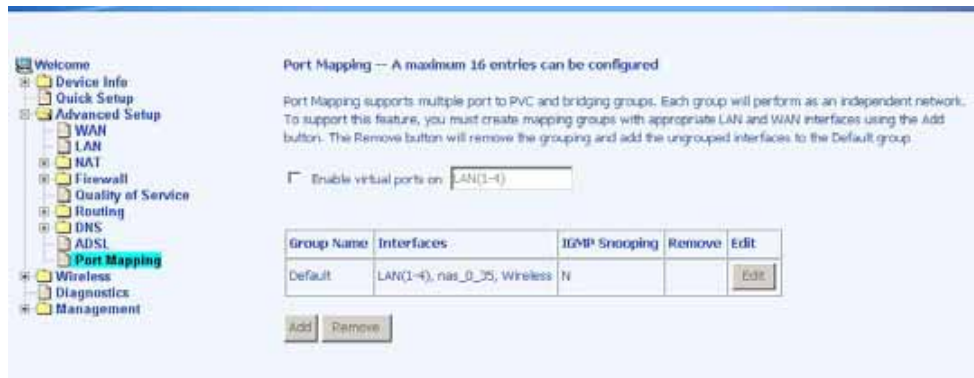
Welcome
Device Info
Quick Setup
Advanced Setup
WAN
LAN
NAT
Firewall
Quality of Service
Routing
DNS
ADSL
Port Mapping
Wireless
Diagnostics
Management

Port Mapping -- A maximum 16 entries can be configured

Port Mapping supports multiple port to PVC and bridging groups. Each group will perform as an independent network. To support this feature, you must create mapping groups with appropriate LAN and WAN interfaces using the Add button. The Remove button will remove the grouping and add the ungrouped interfaces to the Default group.

Enable virtual ports on LAN(1-4)

| Group Name | Interfaces | IGMP Snooping | Remove | Edit |
|---|---|---|---|---|
| Default | LAN(1-4), nas_0_35, Wireless | N | | Edit |

Add Remove